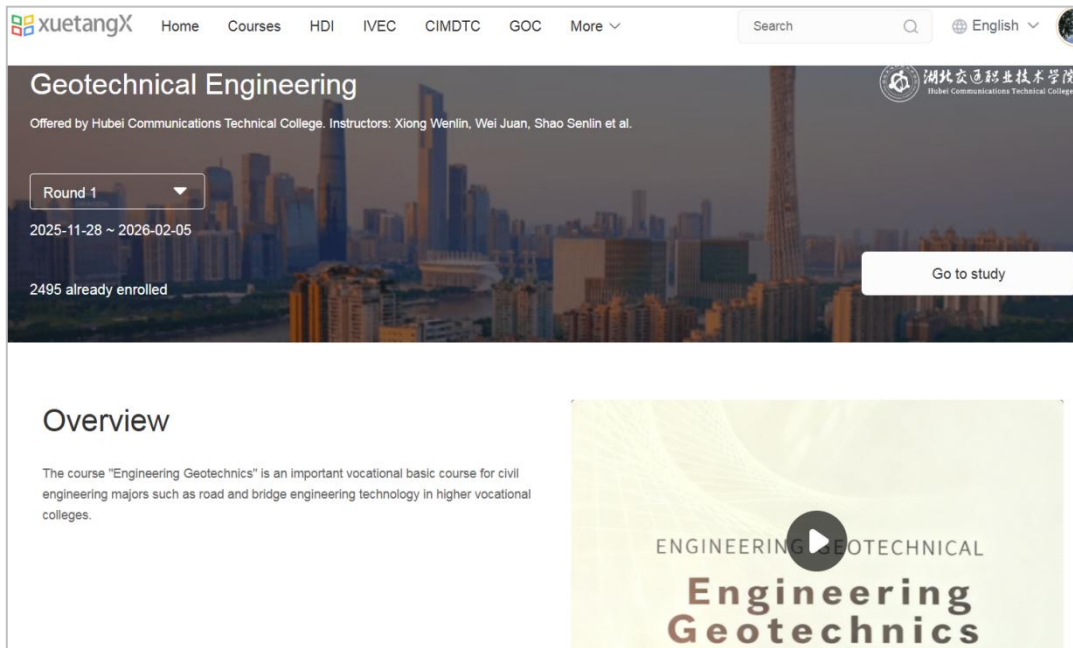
xuetangX Home Courses HDI IVEC CIMDTC GOC More

Search

English

Geotechnical Engineering

湖北交通职业技术学院
Hubei Communications Technical College

Offered by Hubei Communications Technical College. Instructors: Xiong Wenlin, Wei Juan, Shao Senlin et al.

Round 1

2025-11-28 ~ 2026-02-05

2495 already enrolled

Go to study

Overview

The course "Engineering Geotechnics" is an important vocational basic course for civil engineering majors such as road and bridge engineering technology in higher vocational colleges.

ENGINEERING GEOTECHNICAL

Engineering
Geotechnics